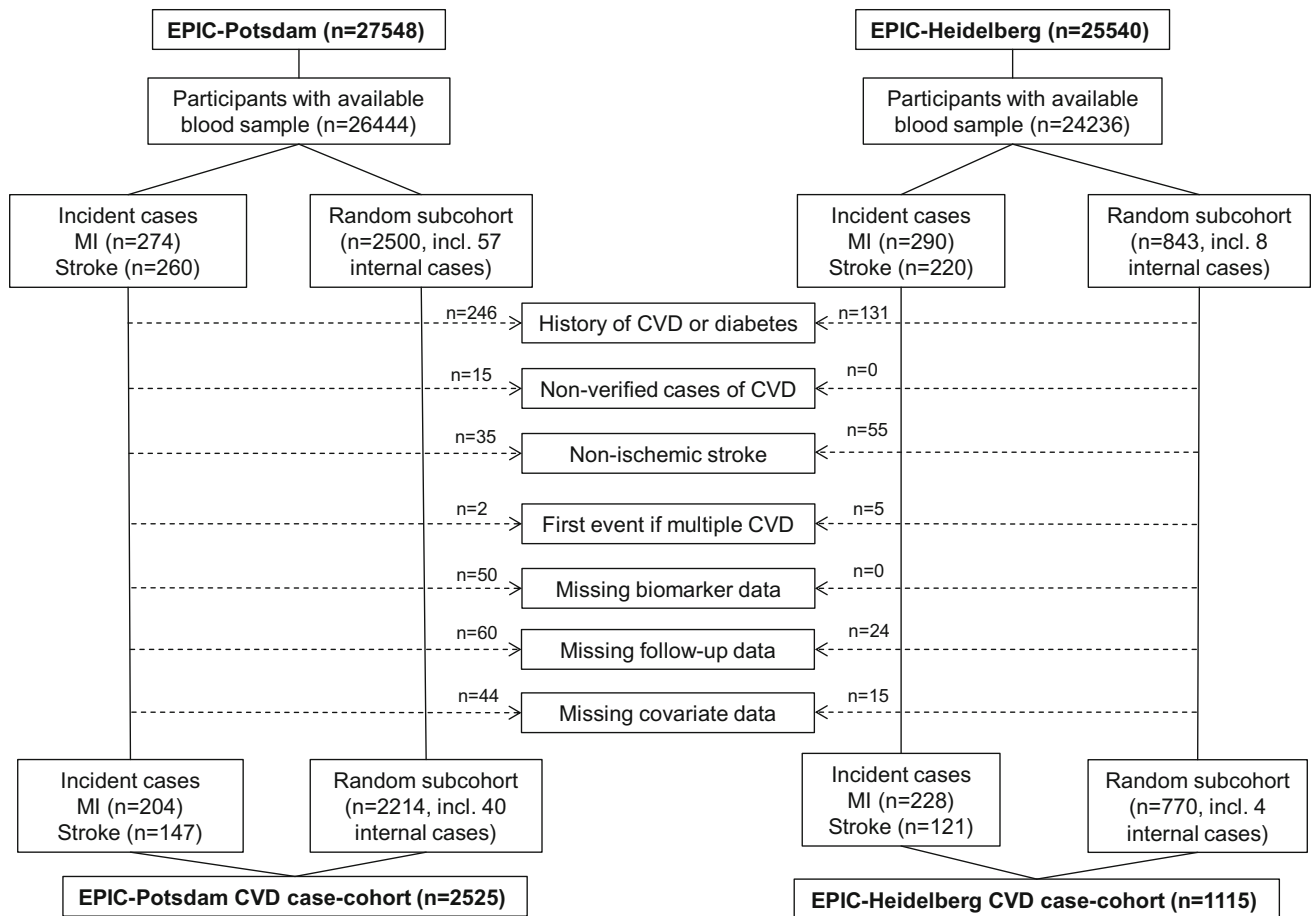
EPIC-Potsdam (n=27548)

Participants with available blood sample (n=26444)

Incident cases
MI (n=274)
Stroke (n=260)

Random subcohort (n=2500, incl. 57 internal cases)

EPIC-Heidelberg (n=25540)

Participants with available blood sample (n=24236)

Incident cases
MI (n=290)
Stroke (n=220)

Random subcohort (n=843, incl. 8 internal cases)

n=246
History of CVD or diabetes
n=131

n=15
Non-verified cases of CVD
n=0

n=35
Non-ischemic stroke
n=55

n=2
First event if multiple CVD
n=5

n=50
Missing biomarker data
n=0

n=60
Missing follow-up data
n=24

n=44
Missing covariate data
n=15

Incident cases
MI (n=204)
Stroke (n=147)

Random subcohort (n=2214, incl. 40 internal cases)

Incident cases
MI (n=228)
Stroke (n=121)

Random subcohort (n=770, incl. 4 internal cases)

EPIC-Potsdam CVD case-cohort (n=2525)

EPIC-Heidelberg CVD case-cohort (n=1115)